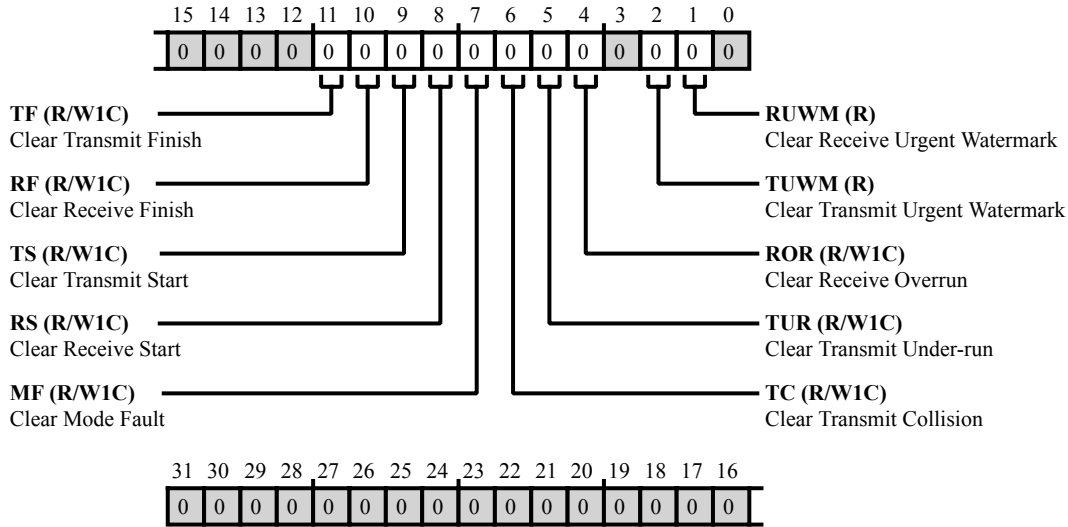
| 15 | 14 | 13 | 12 | 11 | 10 | 9 | 8 | 7 | 6 | 5 | 4 | 3 | 2 | 1 | 0 |
|---|---|---|---|---|---|---|---|---|---|---|---|---|---|---|---|
| 0 | 0 | 0 | 0 | 0 | 0 | 0 | 0 | 0 | 0 | 0 | 0 | 0 | 0 | 0 | 0 |

**TF (R/W1C)**
Clear Transmit Finish

**RF (R/W1C)**
Clear Receive Finish

**TS (R/W1C)**
Clear Transmit Start

**RS (R/W1C)**
Clear Receive Start

**MF (R/W1C)**
Clear Mode Fault

**RUWM (R)**
Clear Receive Urgent Watermark

**TUWM (R)**
Clear Transmit Urgent Watermark

**ROR (R/W1C)**
Clear Receive Overrun

**TUR (R/W1C)**
Clear Transmit Under-run

**TC (R/W1C)**
Clear Transmit Collision

| 31 | 30 | 29 | 28 | 27 | 26 | 25 | 24 | 23 | 22 | 21 | 20 | 19 | 18 | 17 | 16 |
|---|---|---|---|---|---|---|---|---|---|---|---|---|---|---|---|
| 0 | 0 | 0 | 0 | 0 | 0 | 0 | 0 | 0 | 0 | 0 | 0 | 0 | 0 | 0 | 0 |